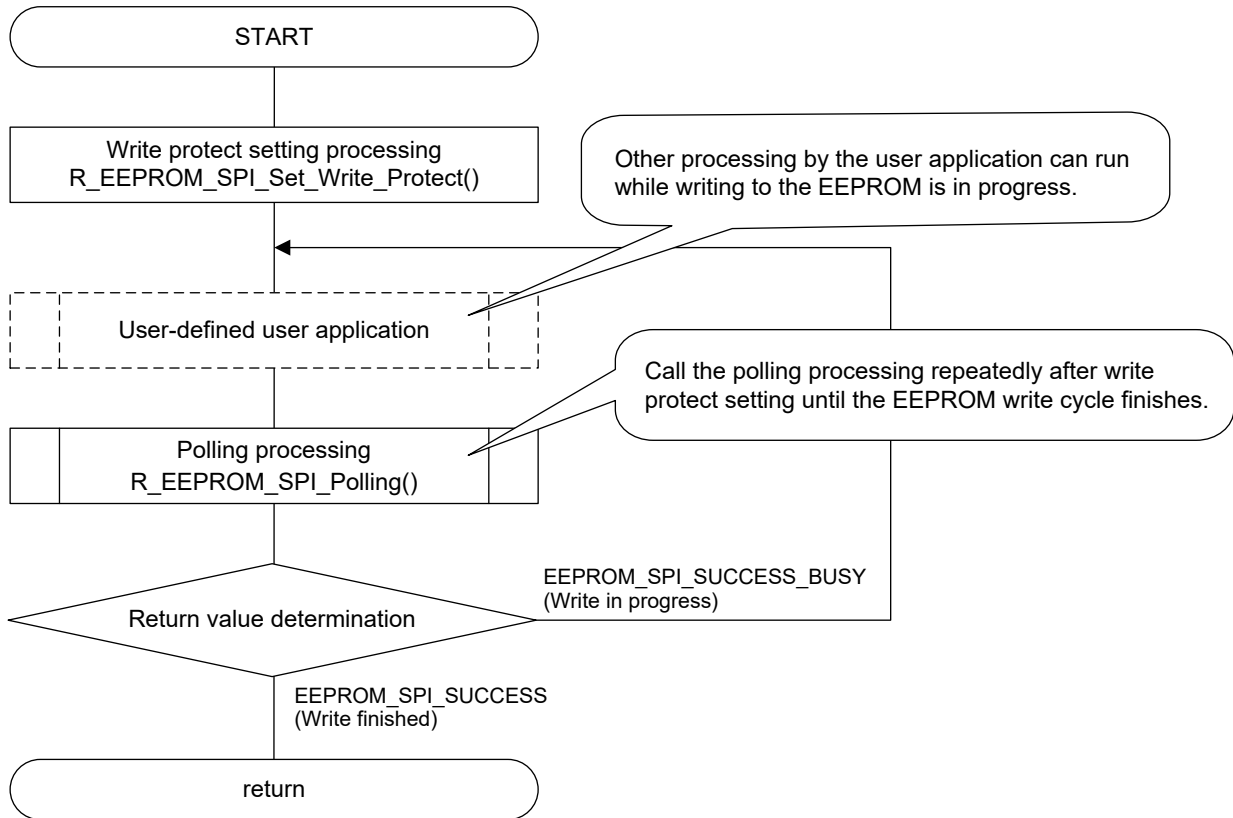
START

Write protect setting processing
R_EEPROM_SPI_Set_Write_Protect()

Other processing by the user application can run while writing to the EEPROM is in progress.

User-defined user application

Call the polling processing repeatedly after write protect setting until the EEPROM write cycle finishes.

Polling processing
R_EEPROM_SPI_Polling()

Return value determination

EEPROM_SPI_SUCCESS_BUSY
(Write in progress)

EEPROM_SPI_SUCCESS
(Write finished)

return